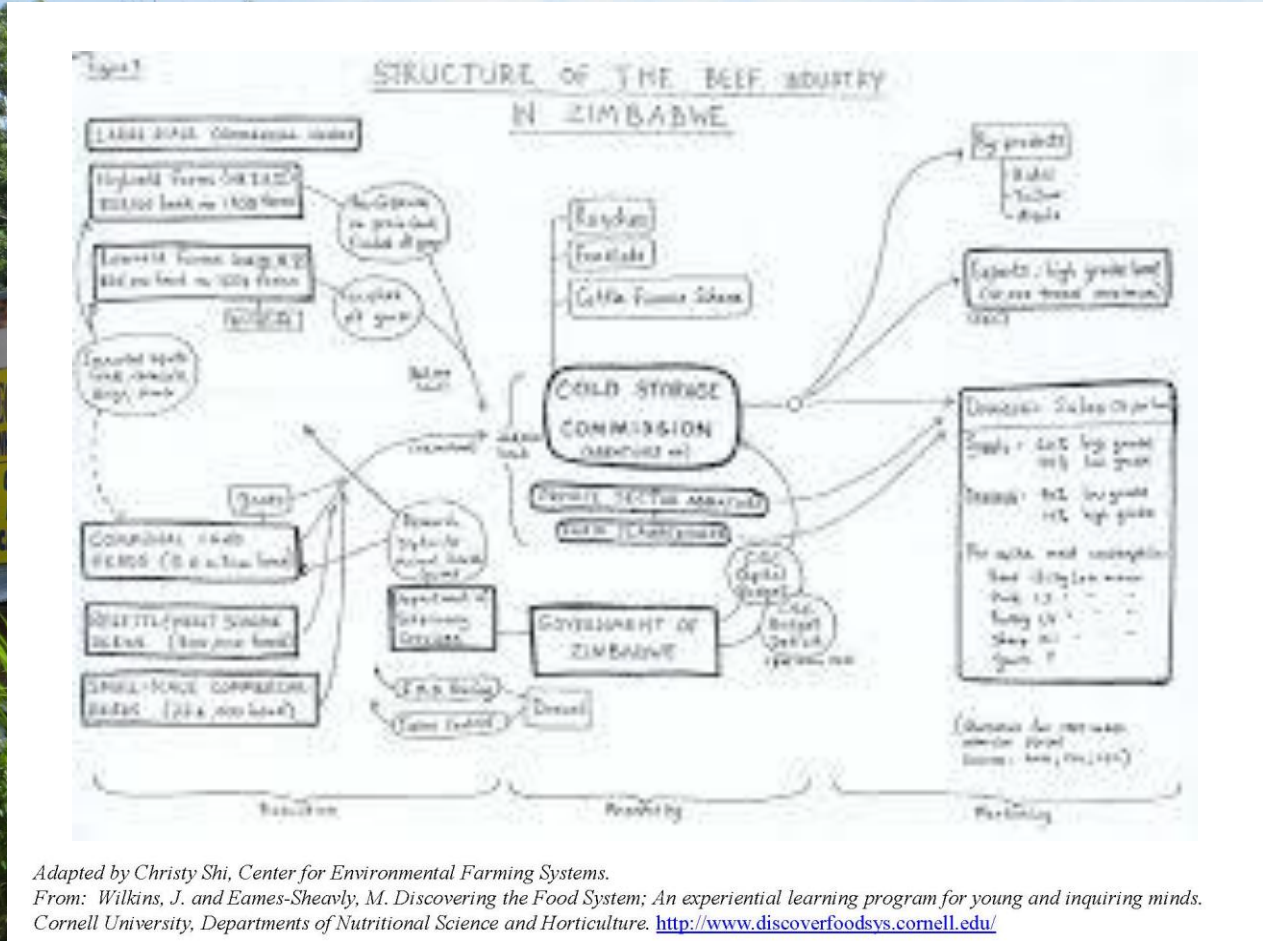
Figure 1

STRUCTURE OF THE BEEF INDUSTRY IN ZIMBABWE

LARGE SCALE Commercial Sector

Highveld Farms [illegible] 850,000 head on 1,500 farms

Lowveld Farms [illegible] 800,000 head on 1,000 farms

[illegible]

Imported inputs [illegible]

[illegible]

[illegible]

Ranches

Feedlots

Cattle Finance Scheme

COLD STORAGE COMMISSION

PRIVATE SECTOR ABATTOIRS

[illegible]

COMMUNAL LAND FARMS

RESETTLEMENT SCHEME FARMS

SMALL-SCALE COMMERCIAL FARMS

Department of Veterinary Services

GOVERNMENT OF ZIMBABWE

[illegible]

By-products
- Hides
- Tallow
- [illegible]

Exports: high grade beef

Domestic Sales

Supply: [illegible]

Demand: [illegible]

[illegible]

Production

Processing

Marketing

Adapted by Christy Shi, Center for Environmental Farming Systems.
From: Wilkins, J. and Eames-Sheavly, M. Discovering the Food System; An experiential learning program for young and inquiring minds. Cornell University, Departments of Nutritional Science and Horticulture. http://www.discoverfoodsys.cornell.edu/